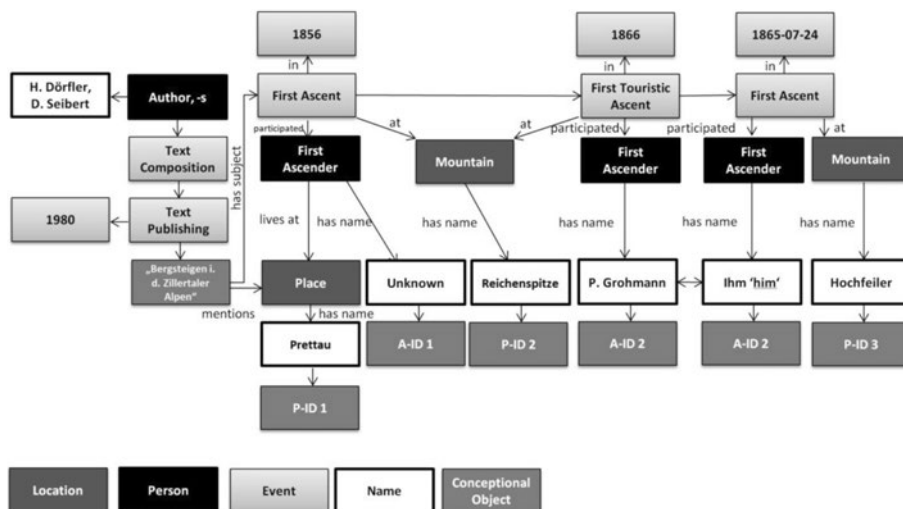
1856

in

1866

in

1865-07-24

in

H. Dörfler, D. Seibert

Author, -s

First Ascent

First Touristic Ascent

First Ascent

participated

at

at

participated

participated

at

Text Composition

has subject

First Ascender

Mountain

First Ascender

First Ascender

Mountain

1980

Text Publishing

lives at

has name

has name

has name

has name

has name

„Bergsteigen i. d. Zillertaler Alpen"

Place

Unknown

Reichenspitze

P. Grohmann

Ihm 'him'

Hochfeiler

mentions

has name

Prettau

A-ID 1

P-ID 2

A-ID 2

A-ID 2

P-ID 3

P-ID 1

Location

Person

Event

Name

Conceptional Object